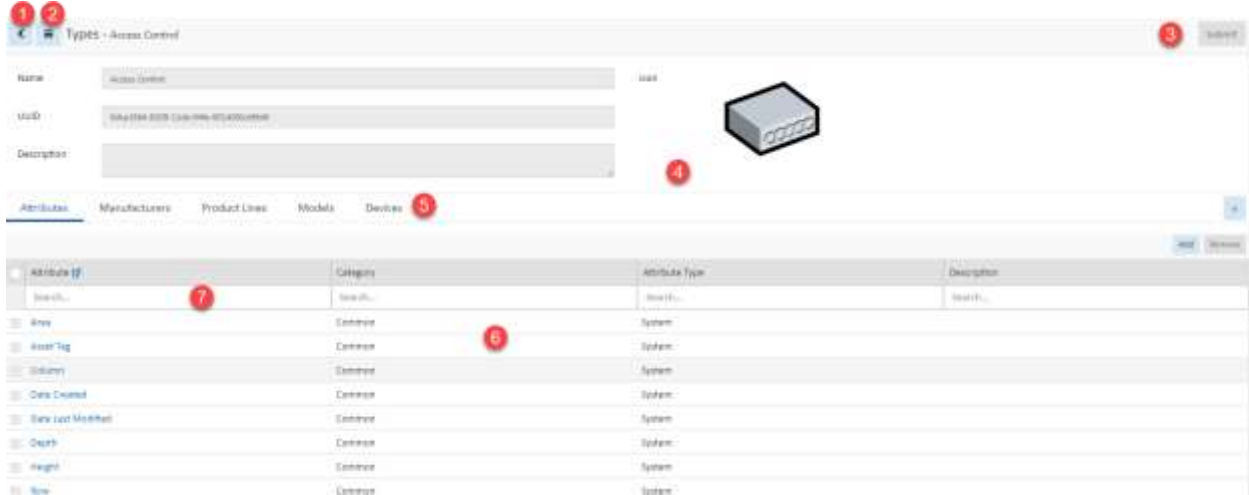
1 2 Types - Access Control

3 Submit

Name Access Control

UUID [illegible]

Description

Icon

4

Attributes Manufacturers Product Lines Models Devices 5

Add Remove

| Attribute | Category | Attribute Type | Description |
|---|---|---|---|
| Search... 7 | Search... | Search... | Search... |
| Area | Common | System | |
| Asset Tag | Common | System | |
| Column | Common | System | |
| Date Created | Common | System | |
| Date Last Modified | Common | System | |
| Depth | Common | System | |
| Height | Common | System | |
| Row | Common | System | |

6